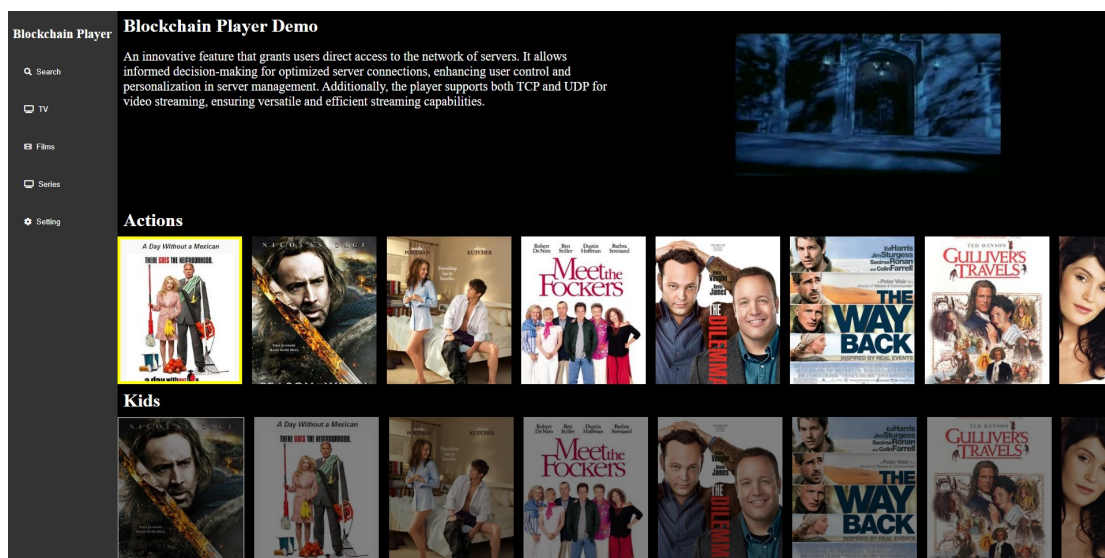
Blockchain Player

Search

TV

Films

Series

Setting

Blockchain Player Demo

An innovative feature that grants users direct access to the network of servers. It allows informed decision-making for optimized server connections, enhancing user control and personalization in server management. Additionally, the player supports both TCP and UDP for video streaming, ensuring versatile and efficient streaming capabilities.

Actions

A Day Without a Mexican
THERE GOES THE NEIGHBORHOOD.
a day without a

NICOLAS CAGE

PORTMAN KUTCHER

Robert De Niro Ben Stiller Dustin Hoffman Barbra Streisand
Meet the Fockers

VAUGHN JAMES
THE DILEMMA

Ed Harris Jim Sturgess Saoirse Ronan and Colin Farrell
Peter Weir
THE WAY BACK
INSPIRED BY REAL EVENTS

TED DANSON
GULLIVER'S TRAVELS

Kids

NICOLAS CAGE

A Day Without a Mexican
THERE GOES THE NEIGHBORHOOD.

PORTMAN KUTCHER

Robert De Niro Ben Stiller Dustin Hoffman Barbra Streisand
Meet the Fockers

THE DILEMMA

Ed Harris Jim Sturgess Saoirse Ronan and Colin Farrell
Peter Weir
THE WAY BACK
INSPIRED BY REAL EVENTS

GULLIVER'S TRAVELS